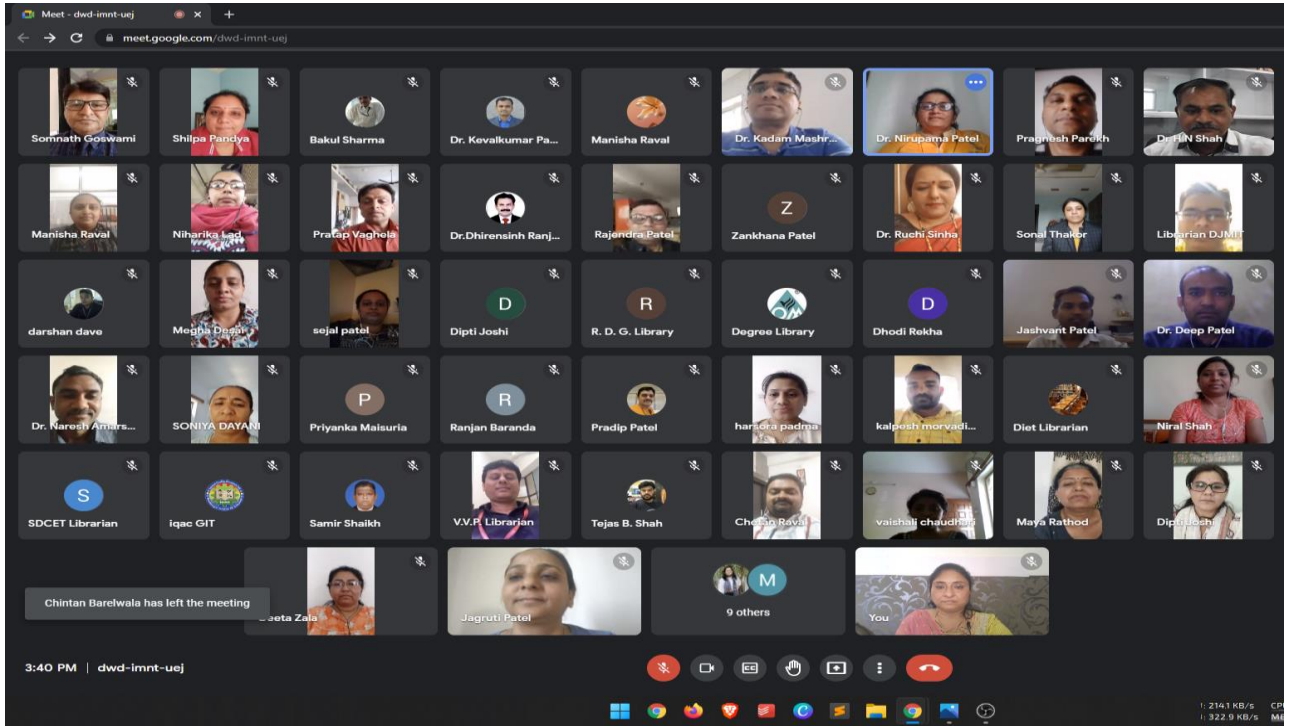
Meet - dwd-imnt-uej

meet.google.com/dwd-imnt-uej

Somnath Goswami
Shilpa Pandya
Bakul Sharma
Dr. Kevalkumar Pa...
Manisha Raval
Dr. Kadam Mashr...
Dr. Nirupama Patel
Pragnesh Parekh
Dr. H N Shah

Manisha Raval
Niharika Lad
Pratap Vaghela
Dr.Dhirensinh Ranj...
Rajendra Patel
Z
Zankhana Patel
Dr. Ruchi Sinha
Sonal Thakor
Librarian DJMIT

darshan dave
Megha Desai
sejal patel
D
Dipti Joshi
R
R. D. G. Library
Degree Library
D
Dhodi Rekha
Jashvant Patel
Dr. Deep Patel

Dr. Naresh Amars...
SONIYA DAYANI
P
Priyanka Maisuria
R
Ranjan Baranda
Pradip Patel
harsora padma
kalpesh morvadi...
Diet Librarian
Niral Shah

S
SDCET Librarian
iqac GIT
Samir Shaikh
V.V.P. Librarian
Tejas B. Shah
Chetan Raval
vaishali chaudhari
Maya Rathod
Dipti Joshi

Chintan Barelwala has left the meeting
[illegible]eeta Zala
Jagruti Patel
M
9 others
You

3:40 PM | dwd-imnt-uej

214.1 KB/s
322.9 KB/s